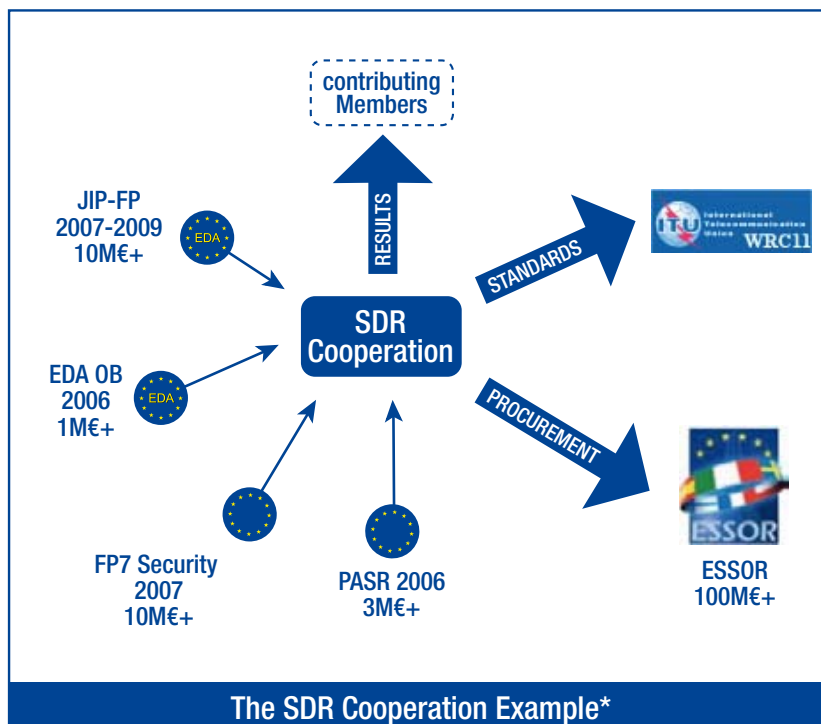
contributing Members

RESULTS

JIP-FP
2007-2009
10M€+

EDA

STANDARDS

ITU International Telecommunication Union WRC11

SDR Cooperation

EDA OB
2006
1M€+

EDA

PROCUREMENT

ESSOR

FP7 Security
2007
10M€+

PASR 2006
3M€+

ESSOR
100M€+

The SDR Cooperation Example*